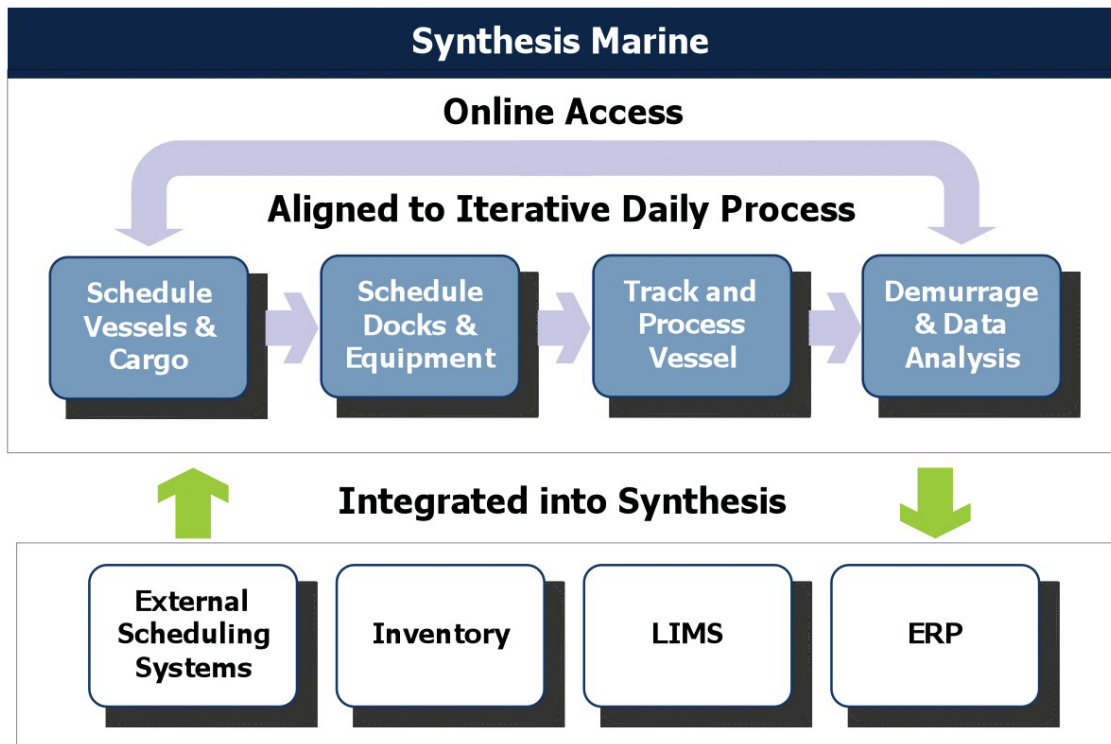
Synthesis Marine

Online Access

Aligned to Iterative Daily Process

Schedule Vessels & Cargo

Schedule Docks & Equipment

Track and Process Vessel

Demurrage & Data Analysis

Integrated into Synthesis

External Scheduling Systems

Inventory

LIMS

ERP